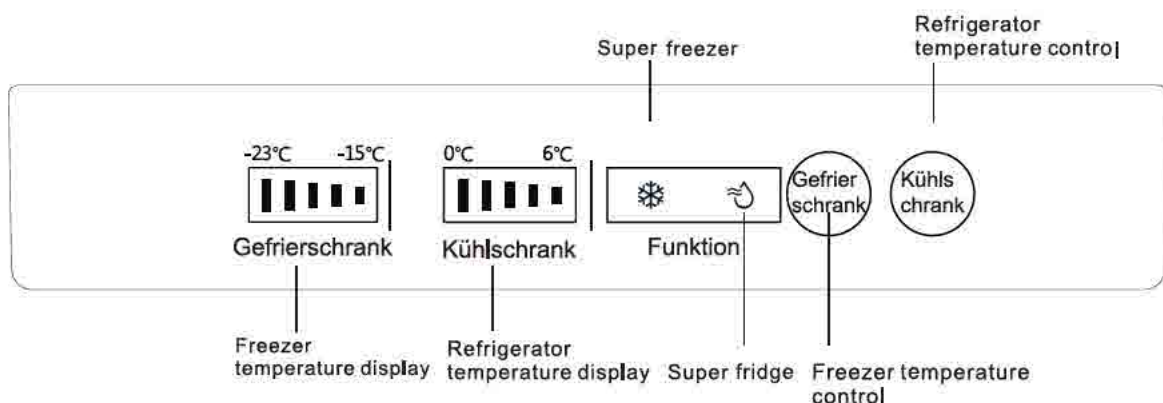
Refrigerator temperature control

Super freezer

-23℃ -15℃

0℃ 6℃

Gefrier schrank

Kühls chrank

Gefrierschrank

Kühlschrank

Funktion

Freezer temperature display

Refrigerator temperature display

Super fridge

Freezer temperature control